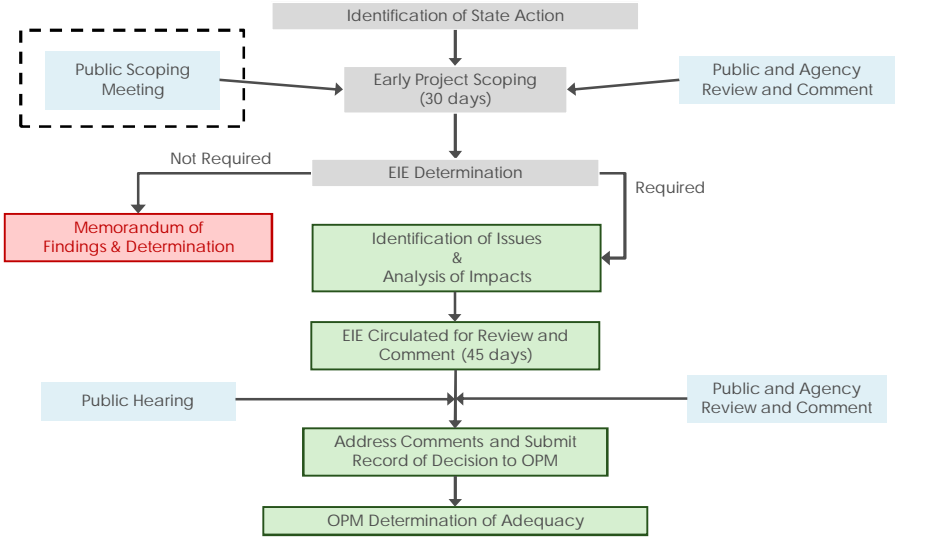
Identification of State Action

Public Scoping Meeting

Early Project Scoping (30 days)

Public and Agency Review and Comment

Not Required

EIE Determination

Required

Memorandum of Findings & Determination

Identification of Issues & Analysis of Impacts

EIE Circulated for Review and Comment (45 days)

Public Hearing

Public and Agency Review and Comment

Address Comments and Submit Record of Decision to OPM

OPM Determination of Adequacy